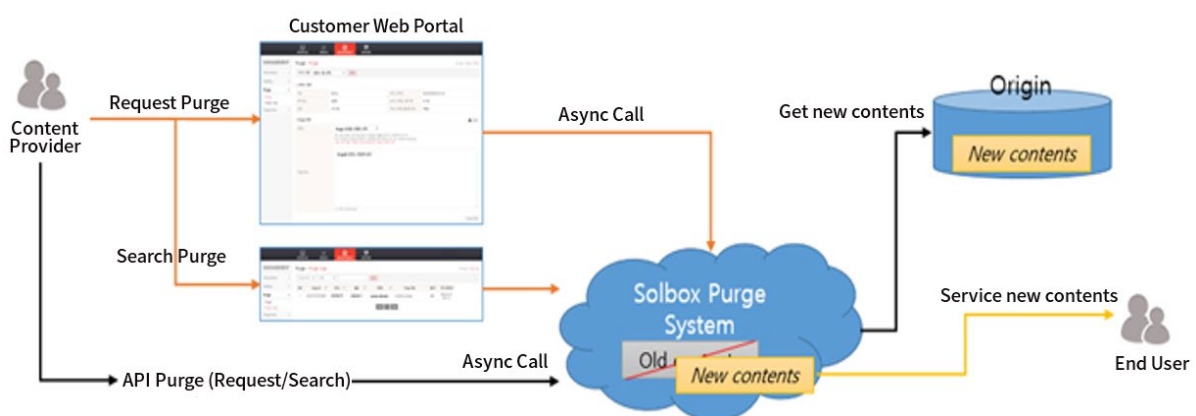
Customer Web Portal

Content Provider

Request Purge

Async Call

Get new contents

Origin

New contents

Search Purge

Solbox Purge System

Service new contents

Old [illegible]

New contents

End User

API Purge (Request/Search)

Async Call